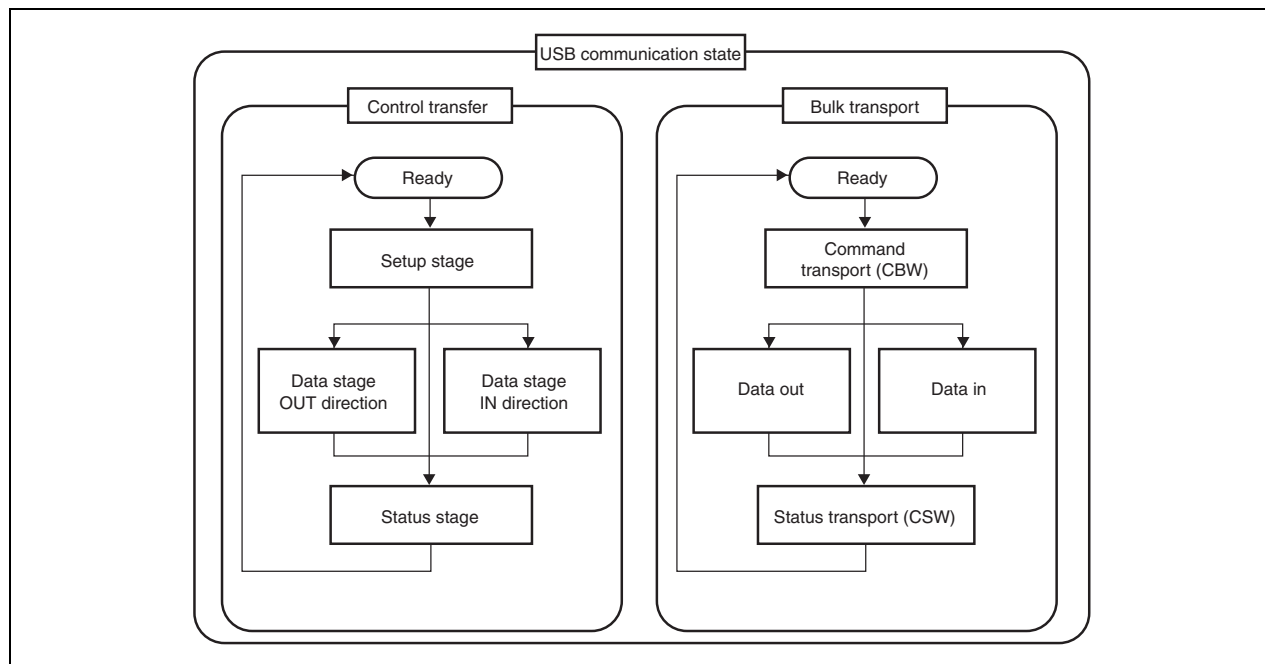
USB communication state

Control transfer

Ready

Setup stage

Data stage OUT direction

Data stage IN direction

Status stage

Bulk transport

Ready

Command transport (CBW)

Data out

Data in

Status transport (CSW)